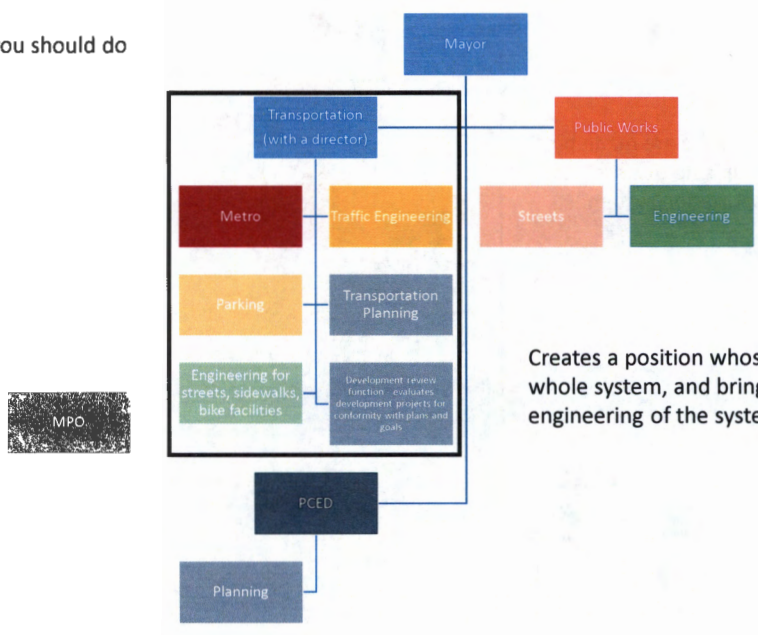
ou should do

Mayor

Transportation (with a director)

Public Works

Metro

Traffic Engineering

Streets

Engineering

Parking

Transportation Planning

Engineering for streets, sidewalks, bike facilities

Development review function - evaluates development projects for conformity with plans and goals

MPO

Creates a position whos whole system, and bring engineering of the syste

PCED

Planning